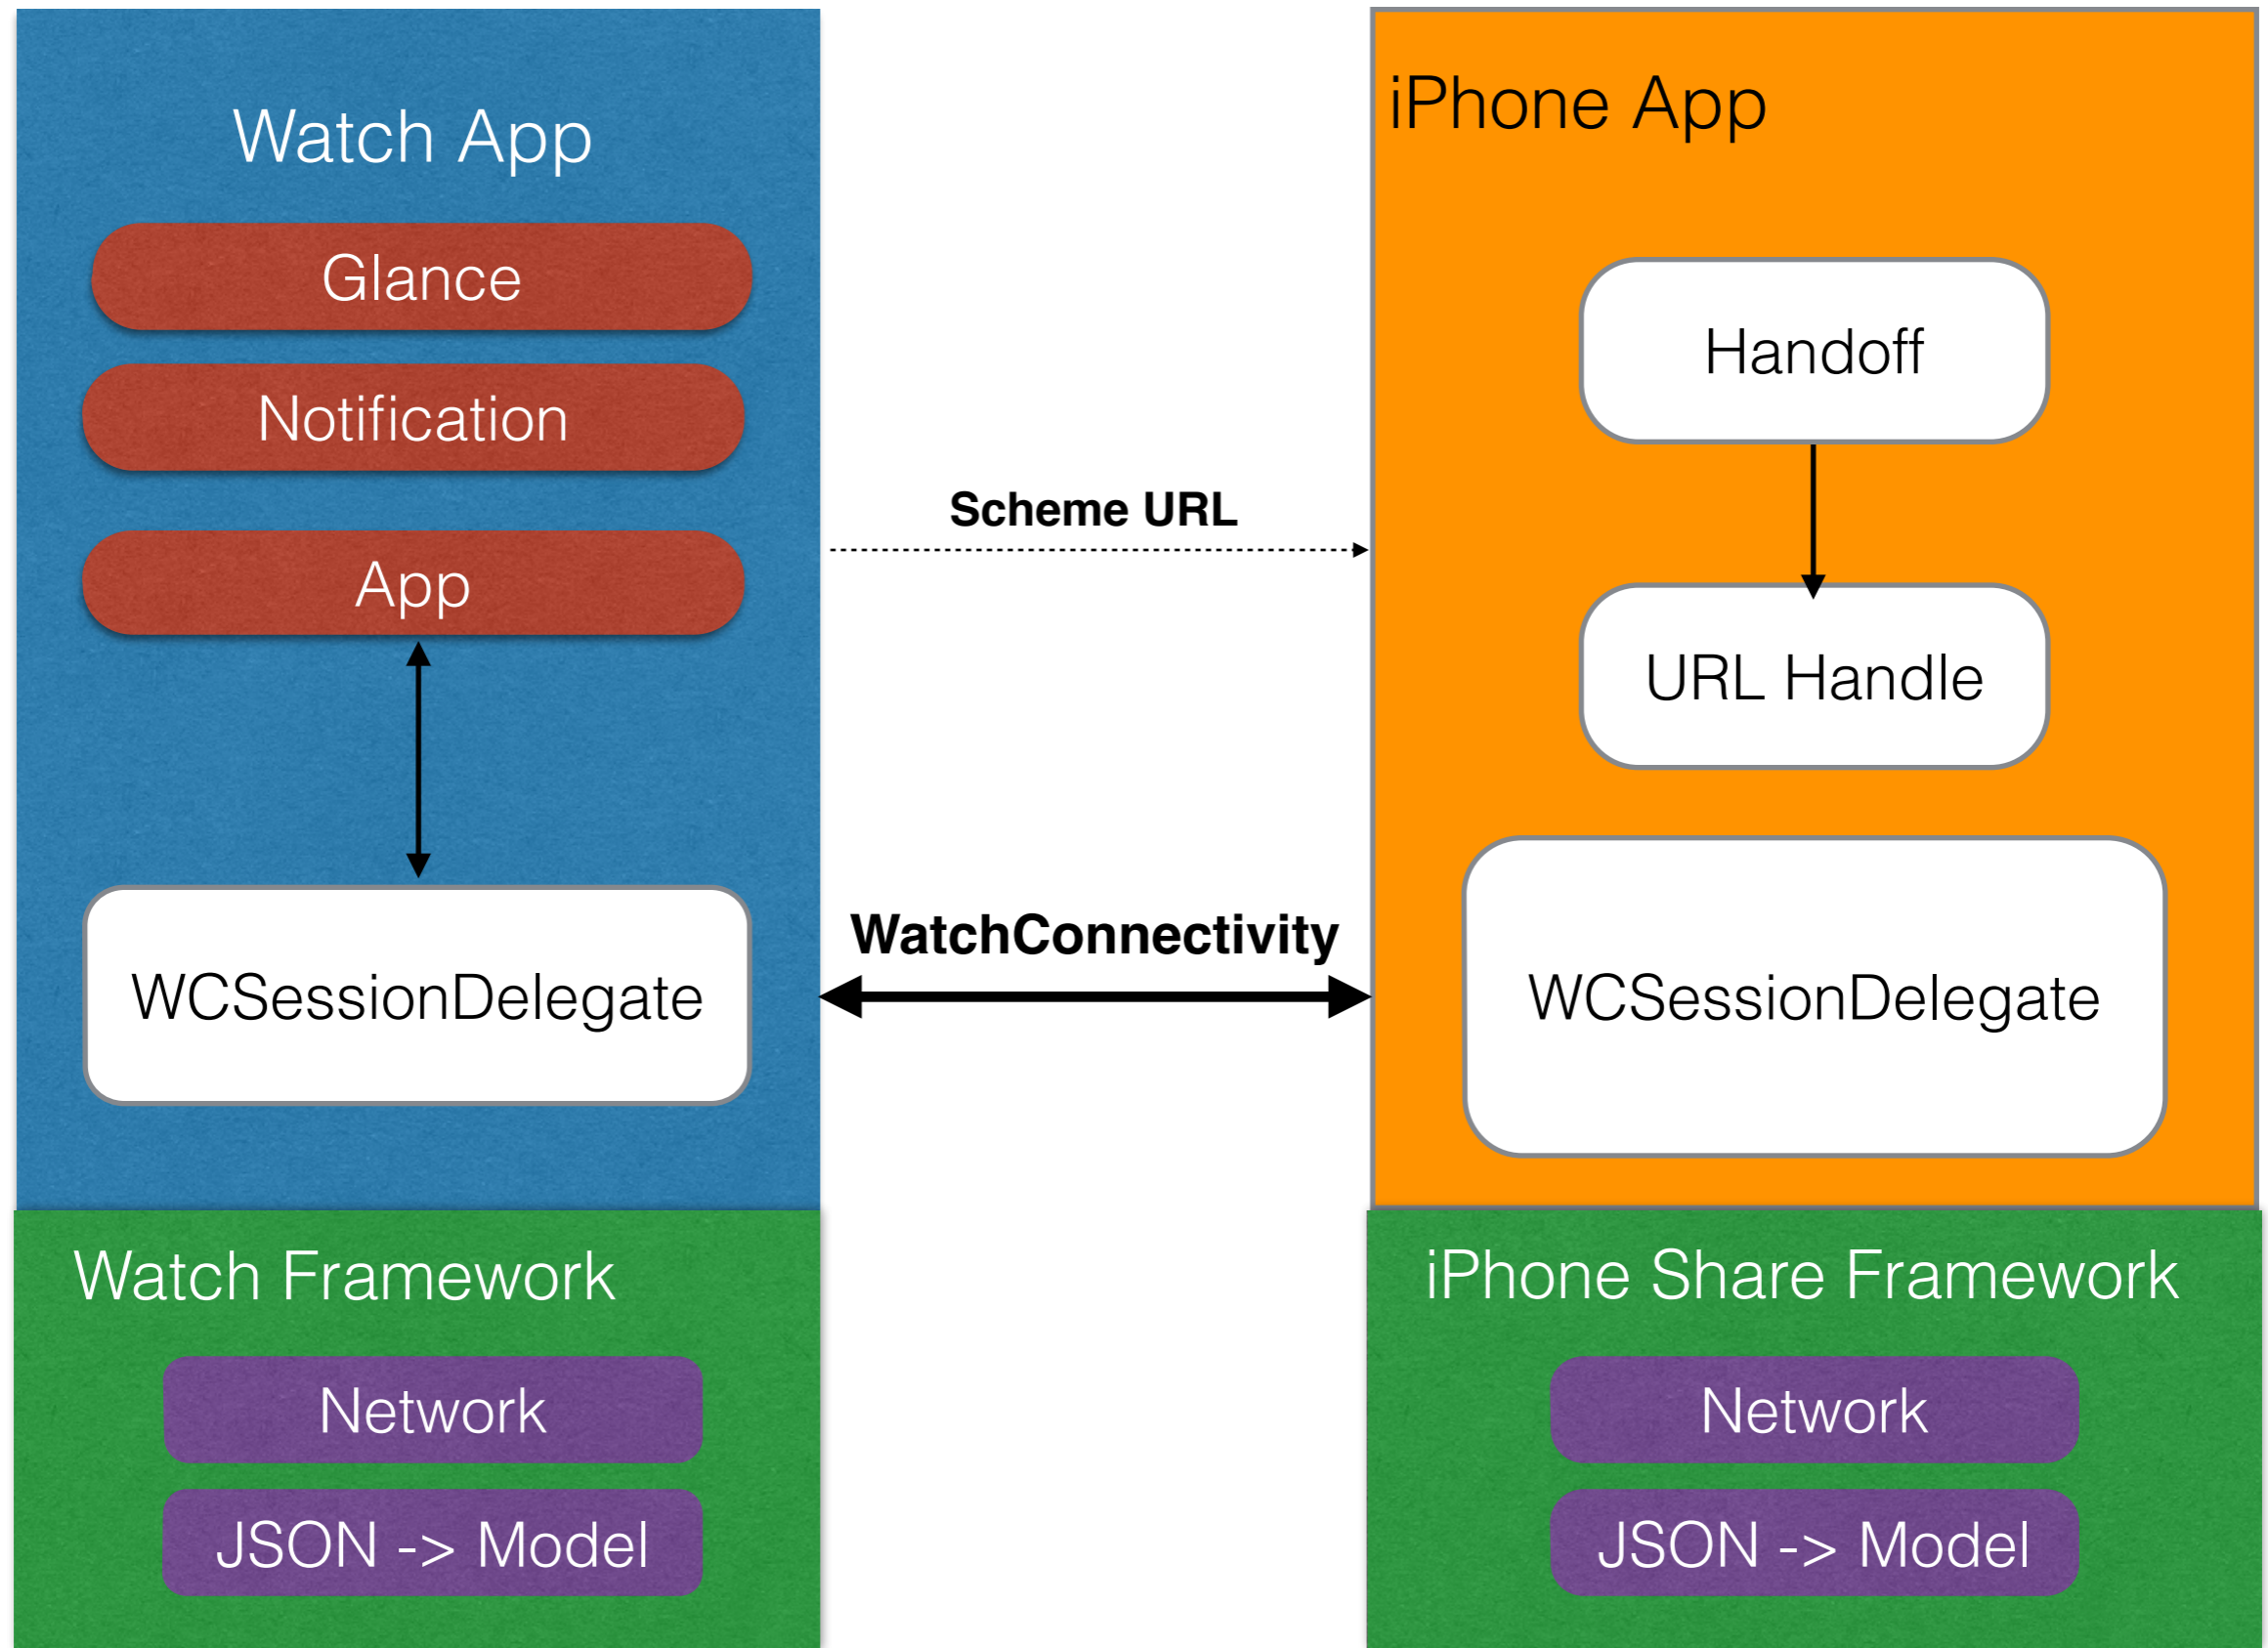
Watch App

Glance

Notification

App

WCSessionDelegate

Scheme URL

WatchConnectivity

iPhone App

Handoff

URL Handle

WCSessionDelegate

Watch Framework

Network

JSON -> Model

iPhone Share Framework

Network

JSON -> Model